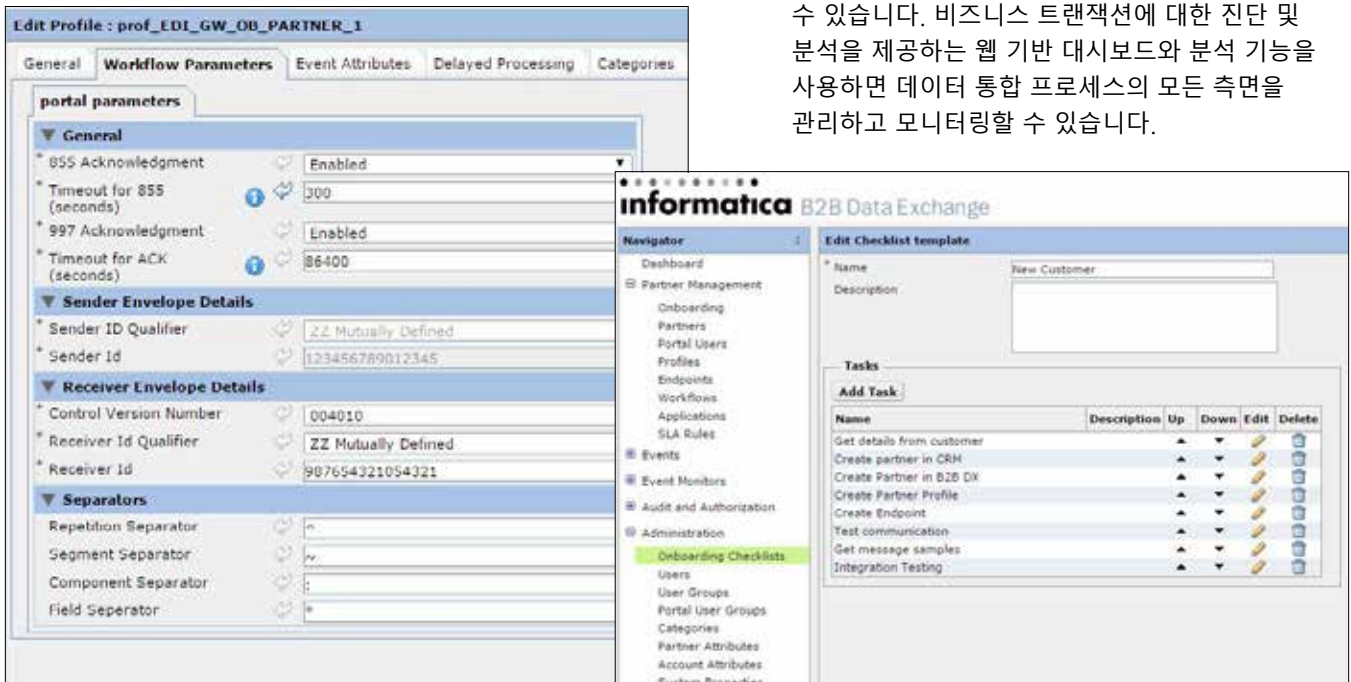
수 있습니다. 비즈니스 트랜잭션에 대한 진단 및 분석을 제공하는 웹 기반 대시보드와 분석 기능을 사용하면 데이터 통합 프로세스의 모든 측면을 관리하고 모니터링할 수 있습니다.

Edit Profile : prof_EDI_GW_OB_PARTNER_1

General | Workflow Parameters | Event Attributes | Delayed Processing | Categories

portal parameters

General
* 855 Acknowledgment: Enabled
* Timeout for 855 (seconds): 300
* 997 Acknowledgment: Enabled
* Timeout for ACK (seconds): 86400

Sender Envelope Details
* Sender ID Qualifier: ZZ Mutually Defined
* Sender Id: 123456789012345

Receiver Envelope Details
* Control Version Number: 004010
* Receiver Id Qualifier: ZZ Mutually Defined
* Receiver Id: 987654321054321

Separators
Repetition Separator: ^
Segment Separator: ~
Component Separator: :
Field Seperator: *

informatica B2B Data Exchange

Navigator
Dashboard
Partner Management
Onboarding
Partners
Portal Users
Profiles
Endpoints
Workflows
Applications
SLA Rules
Events
Event Monitors
Audit and Authorization
Administration
Onboarding Checklists
Users
User Groups
Portal User Groups
Categories
Partner Attributes
Account Attributes
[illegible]

Edit Checklist template
* Name: New Customer
Description

Tasks
Add Task

| Name | Description | Up | Down | Edit | Delete |
|---|---|---|---|---|---|
| Get details from customer | | | | | |
| Create partner in CRM | | | | | |
| Create Partner in B2B DX | | | | | |
| Create Partner Profile | | | | | |
| Create Endpoint | | | | | |
| Test communication | | | | | |
| Get message samples | | | | | |
| Integration Testing | | | | | |